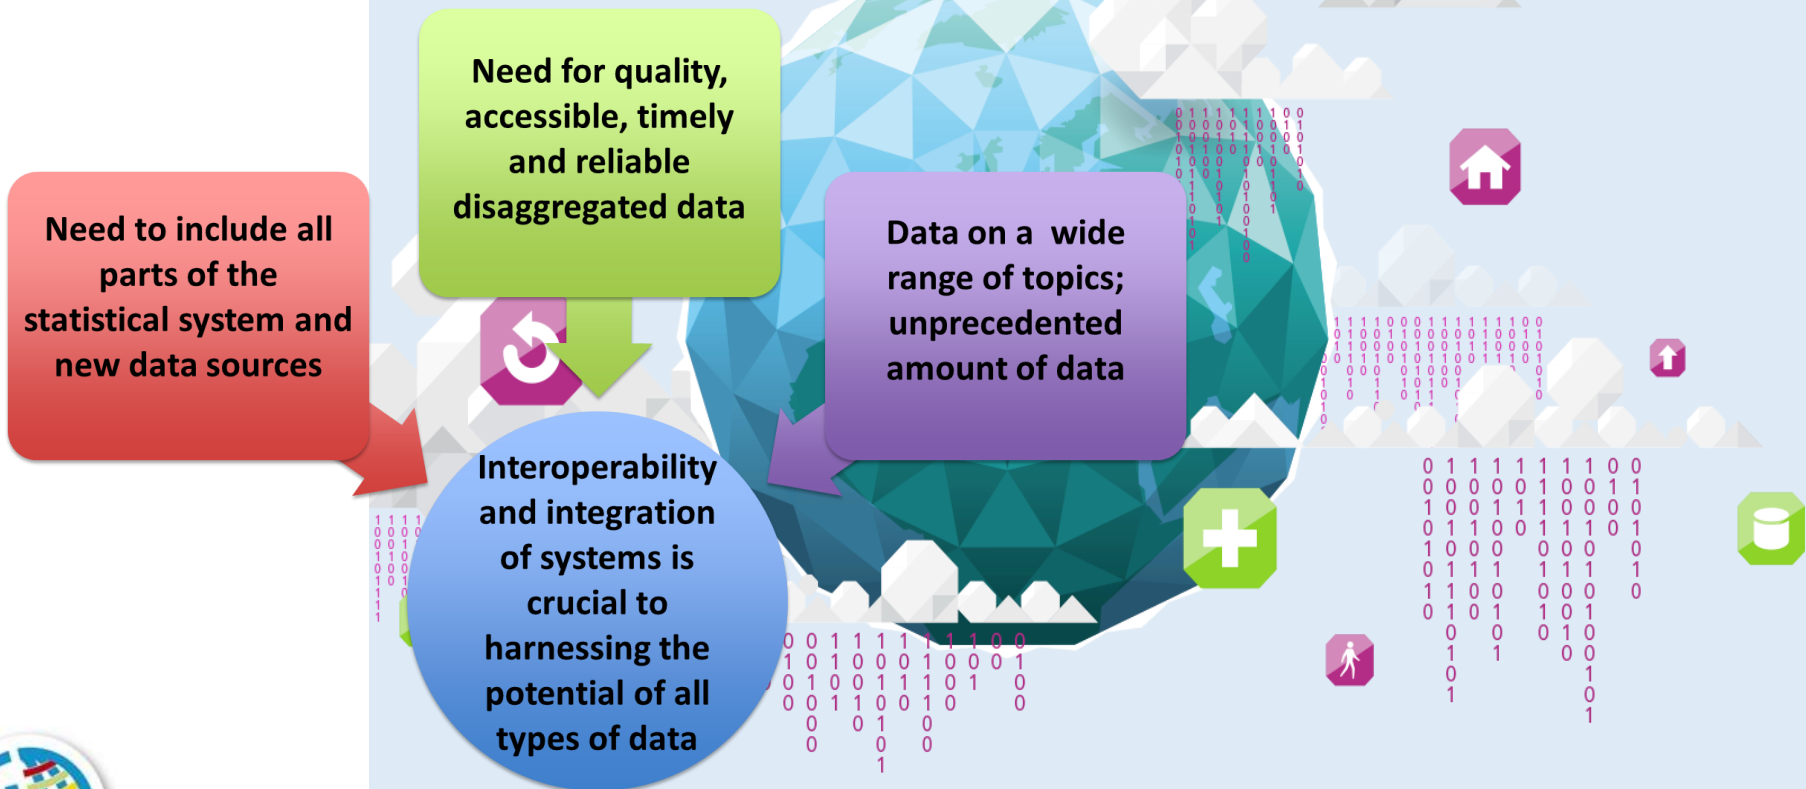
Need for quality, accessible, timely and reliable disaggregated data

Need to include all parts of the statistical system and new data sources

Data on a wide range of topics; unprecedented amount of data

Interoperability and integration of systems is crucial to harnessing the potential of all types of data